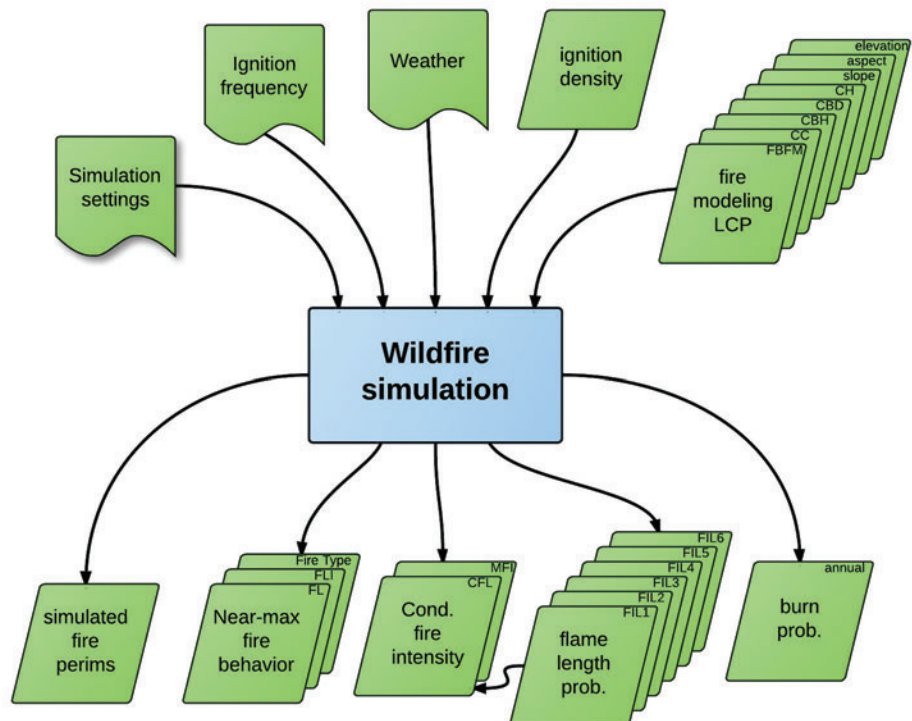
Simulation settings

Ignition frequency

Weather

ignition density

elevation
aspect
slope
CH
CBD
CBH
CC
FBFM
fire modeling LCP

Wildfire simulation

simulated fire perims

Fire Type
FLI
FL
Near-max fire behavior

MFI
CFL
Cond. fire intensity

FIL6
FIL5
FIL4
FIL3
FIL2
FIL1
flame length prob.

annual
burn prob.